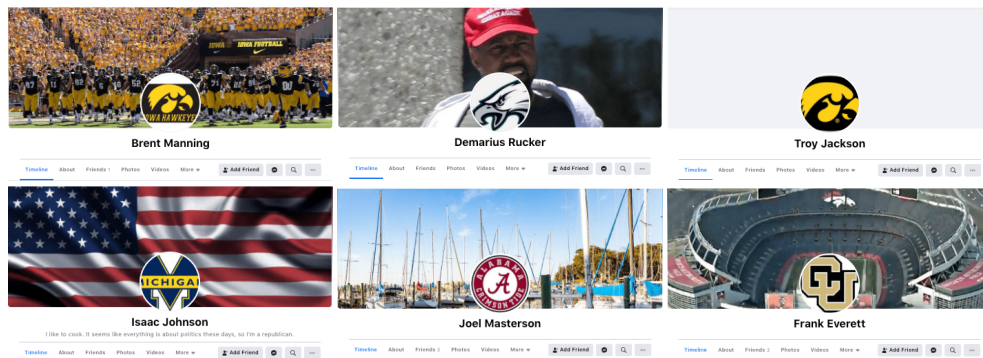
IOWA IOWA FOOTBALL

IOWA HAWKEYES

Brent Manning

Timeline About Friends Photos Videos More Add Friend

Demarius Rucker

Timeline About Friends Photos Videos More Add Friend

Troy Jackson

Timeline About Friends Photos Videos More Add Friend

MICHIGAN

Isaac Johnson

I like to cook. It seems like everything is about politics these days, so I'm a republican.

Timeline About Friends Photos Videos More Add Friend

ALABAMA CRIMSON TIDE

Joel Masterson

Timeline About Friends Photos Videos More Add Friend

Frank Everett

Timeline About Friends Photos Videos More Add Friend